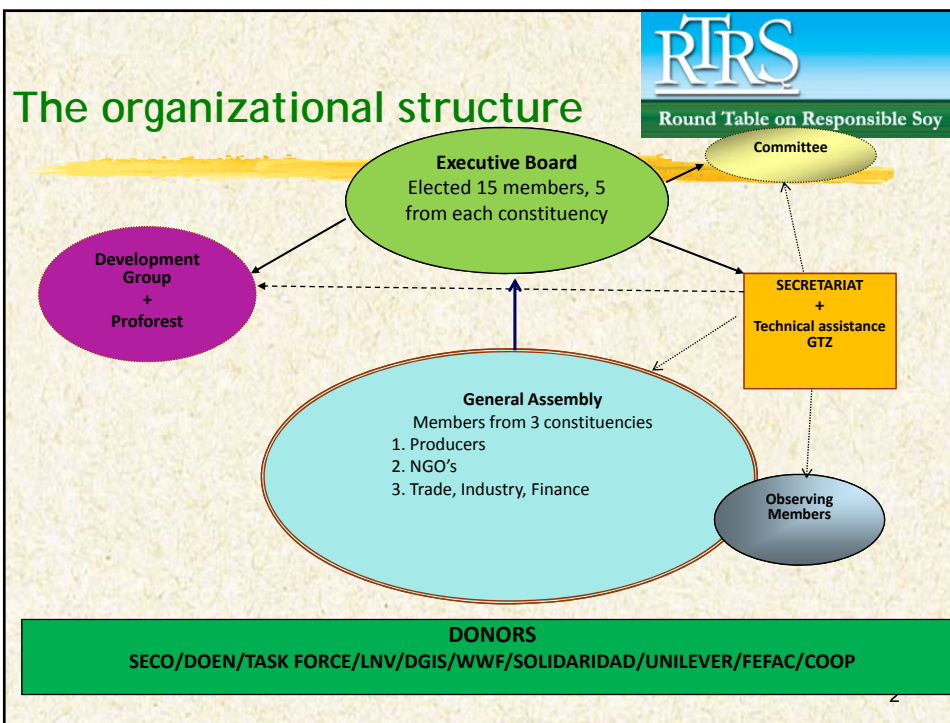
RTRS
Round Table on Responsible Soy

The organizational structure

Committee

Executive Board
Elected 15 members, 5 from each constituency

Development Group
+
Proforest

SECRETARIAT
+
Technical assistance GTZ

General Assembly
Members from 3 constituencies
1. Producers
2. NGO's
3. Trade, Industry, Finance

Observing Members

DONORS
SECO/DOEN/TASK FORCE/LNV/DGIS/WWF/SOLIDARIDAD/UNILEVER/FEFAC/COOP

2